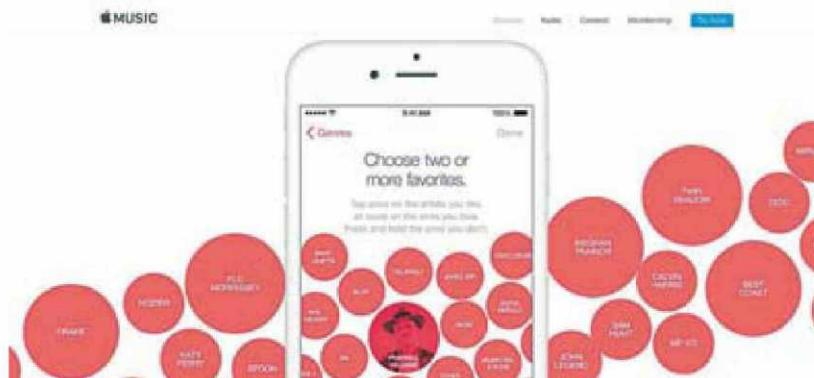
MUSIC

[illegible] Radio Connect Membership Try Now

Genres Done

Choose two or more favorites.

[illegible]

HOZIER

FLO MORRISSEY

DRAKE

KATY PERRY

SPOON

MEGHAN TRAINOR

CALVIN HARRIS

BEST COAST

SAM HUNT

JOHN LEGEND

MF-65

ODD

TWIN SHADOW

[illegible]